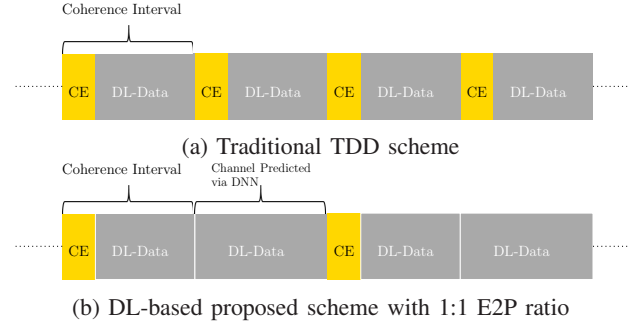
Coherence Interval

CE DL-Data CE DL-Data CE DL-Data CE DL-Data

(a) Traditional TDD scheme

Coherence Interval

Channel Predicted via DNN

CE DL-Data DL-Data CE DL-Data DL-Data

(b) DL-based proposed scheme with 1:1 E2P ratio